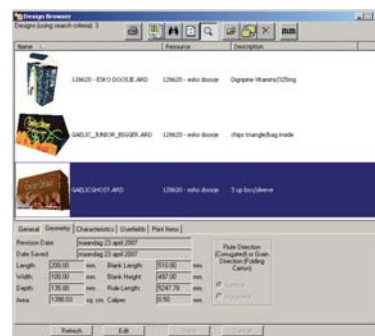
Design Browser

Designs (using search criteria): 3

Name | Resource | Description

128620 - ESKO DOOSJE.ARD | 128620 - esko doosje | Digripine Vitamins/325mg

GAELIC_JUNIOR_BIGGER.ARD | 128620 - esko doosje | chips triangle/bag inside

GAELICGHOST.ARD | 128620 - esko doosje | 3 up box/sleeve

General | Geometry | Characteristics | Userfields | Print Items

Revision Date: maandag 23 april 2007

Date Saved: maandag 23 april 2007

| | | | | | |
|---|---|---|---|---|---|
| Length | 200.00 | mm. | Blank Length | 510.00 | mm. |
| Width | 100.00 | mm. | Blank Height | 497.00 | mm. |
| Depth | 135.00 | mm. | Rule Length | 5247.76 | mm. |
| Area | 1390.03 | sq. cm. | Caliper | 0.50 | mm. |

Flute Direction (Corrugated) or Grain Direction (Folding Carton)

Refresh | Edit | Open | Cancel